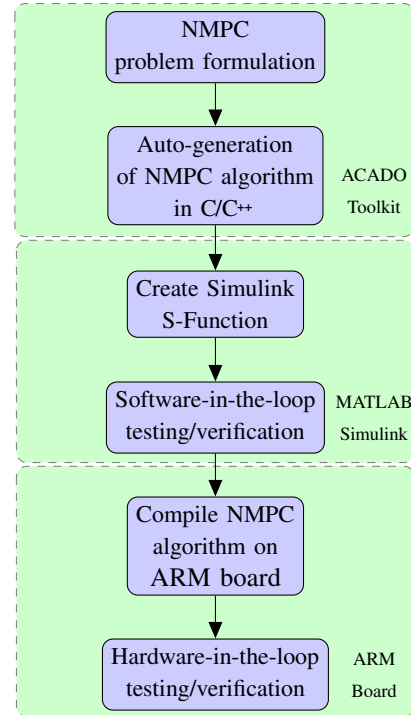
NMPC problem formulation

Auto-generation of NMPC algorithm in C/C++

ACADO Toolkit

Create Simulink S-Function

Software-in-the-loop testing/verification

MATLAB Simulink

Compile NMPC algorithm on ARM board

Hardware-in-the-loop testing/verification

ARM Board